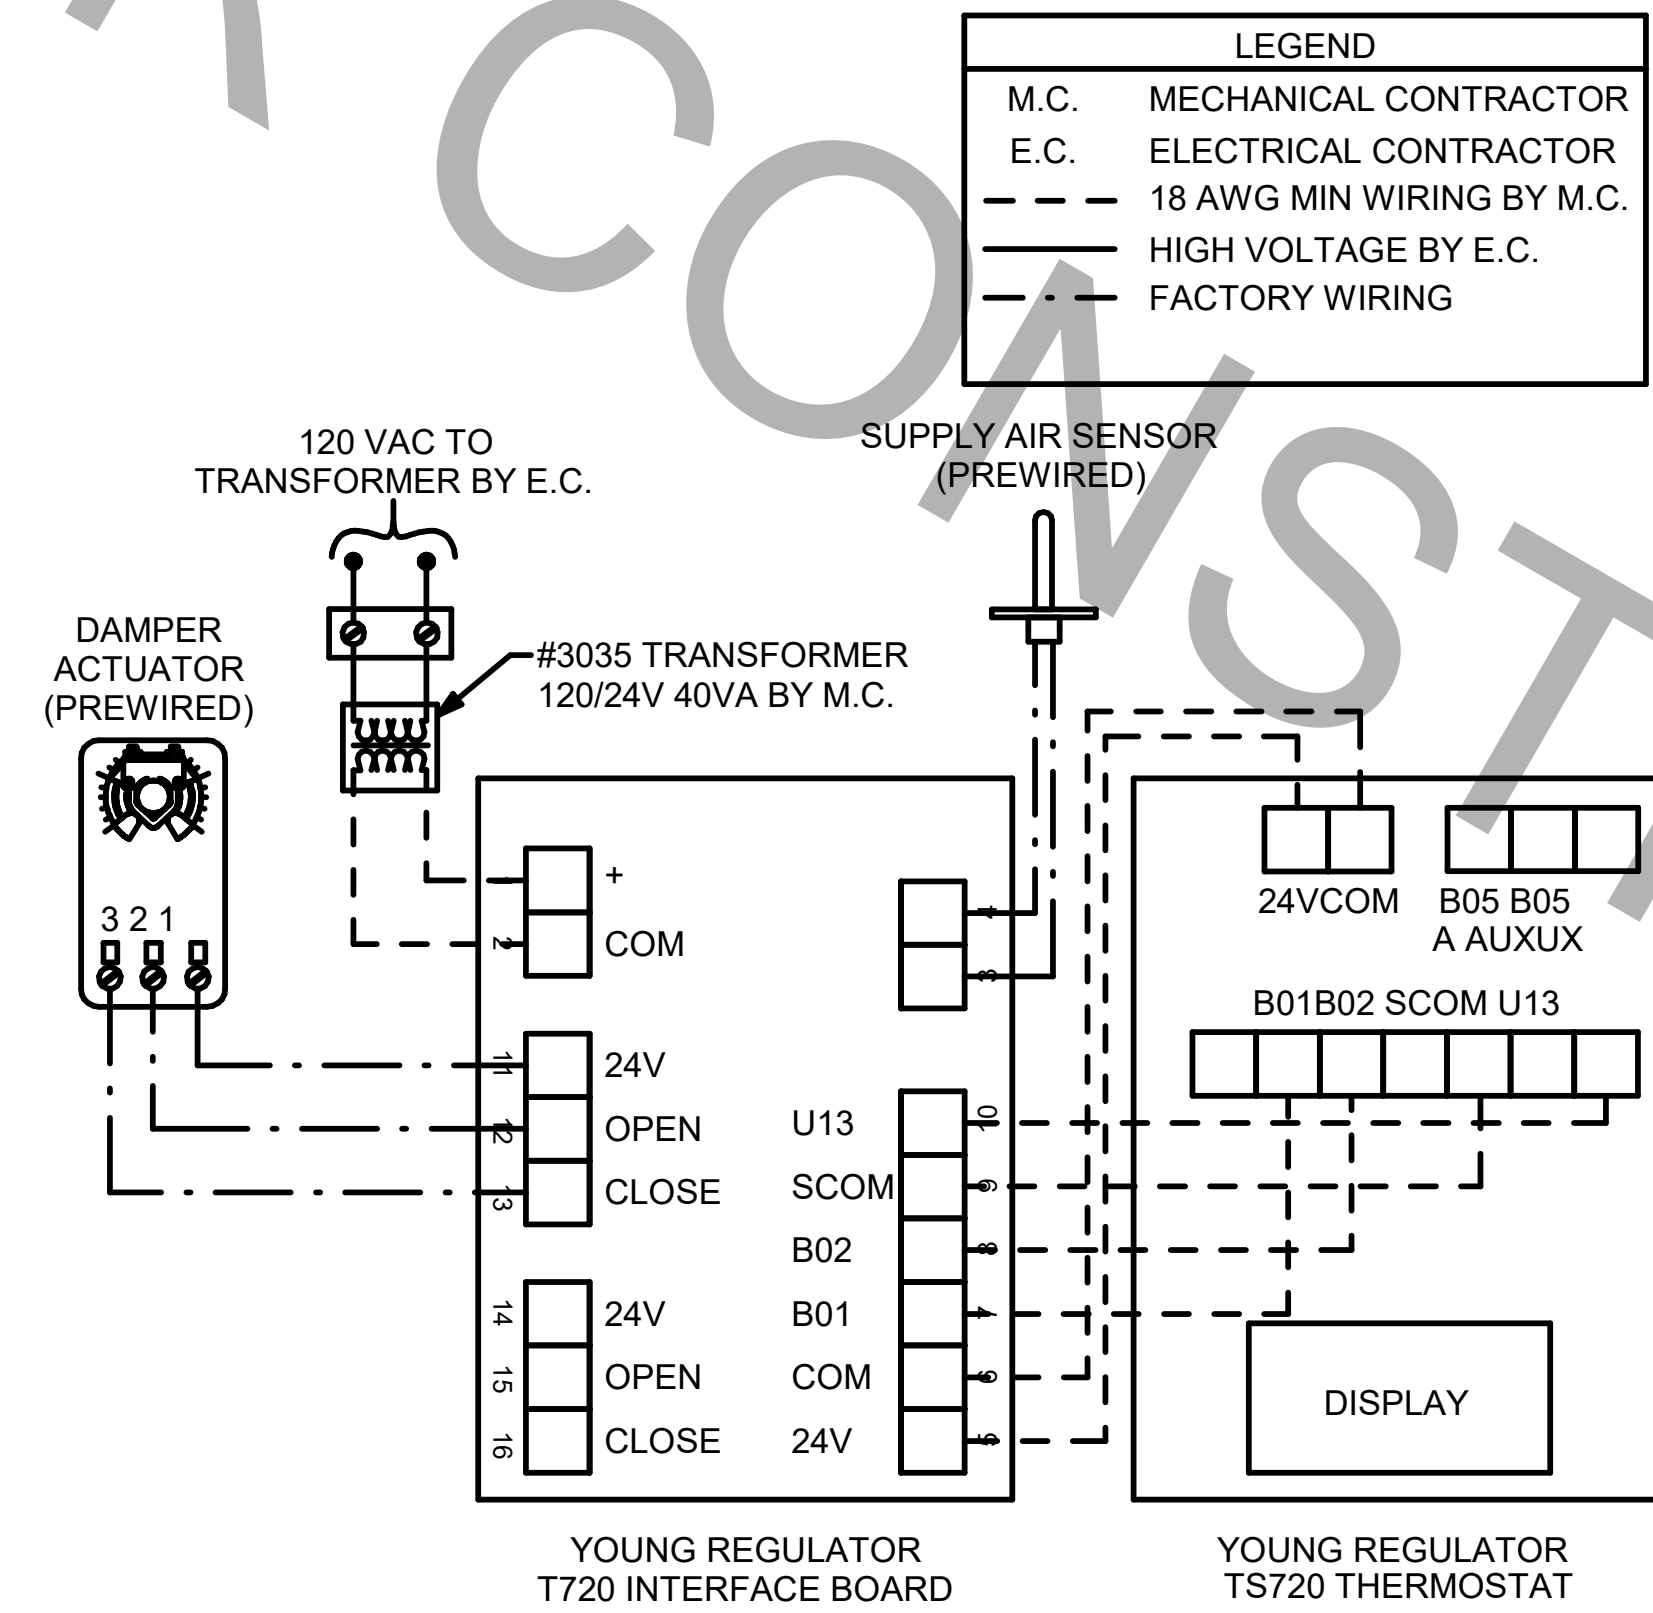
LEGEND

| M.C. | MECHANICAL CONTRACTOR |
|---|---|
| E.C. | ELECTRICAL CONTRACTOR |
| — — | 18 AWG MIN WIRING BY M.C. |
| —— | HIGH VOLTAGE BY E.C. |
| — · — | FACTORY WIRING |

CONST

120 VAC TO TRANSFORMER BY E.C.

SUPPLY AIR SENSOR (PREWIRED)

DAMPER ACTUATOR (PREWIRED)

#3035 TRANSFORMER 120/24V 40VA BY M.C.

3 2 1

1 +
2 COM
7
8
11 24V
12 OPEN
13 CLOSE
14 24V
15 OPEN
16 CLOSE
U13 10
SCOM 9
B02 8
B01 4
COM 6
24V 5

24VCOM
B05 B05 A AUXUX
B01B02 SCOM U13

DISPLAY

YOUNG REGULATOR T720 INTERFACE BOARD

YOUNG REGULATOR TS720 THERMOSTAT